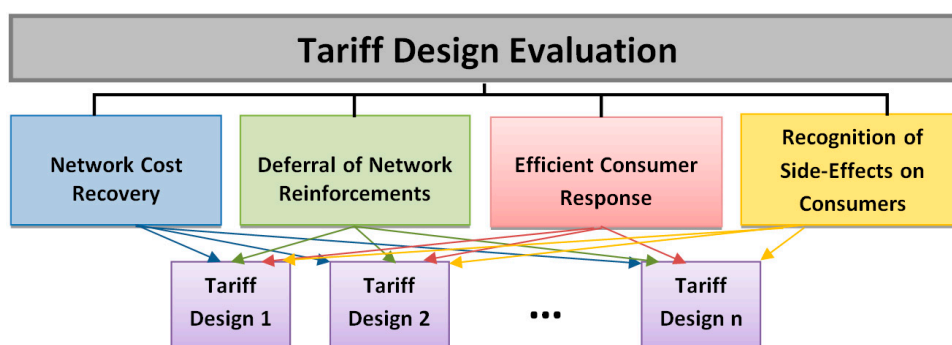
Tariff Design Evaluation

Network Cost Recovery

Deferral of Network Reinforcements

Efficient Consumer Response

Recognition of Side-Effects on Consumers

Tariff Design 1

Tariff Design 2

...

Tariff Design n